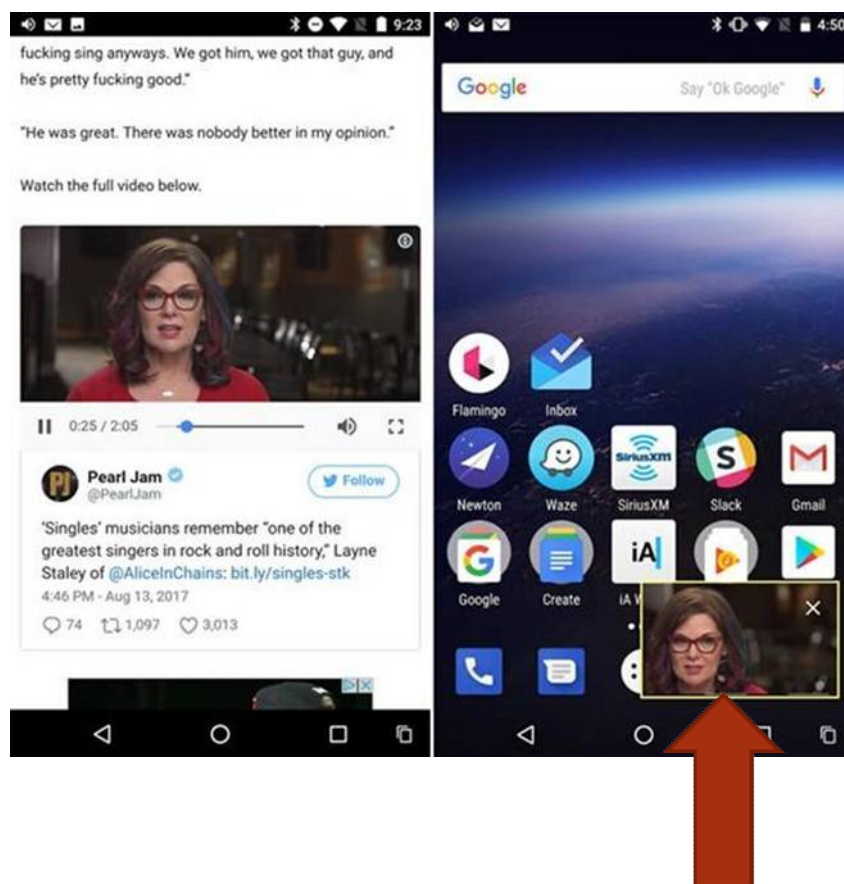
9:23

fucking sing anyways. We got him, we got that guy, and he's pretty fucking good."

"He was great. There was nobody better in my opinion."

Watch the full video below.

0:25 / 2:05

Pearl Jam
@PearlJam

Follow

'Singles' musicians remember "one of the greatest singers in rock and roll history," Layne Staley of @AliceInChains: bit.ly/singles-stk
4:46 PM - Aug 13, 2017

74 1,097 3,013

4:50

Google
Say "Ok Google"

Flamingo
Inbox
Newton
Waze
SiriusXM
Slack
Gmail
Google
Create
iA W